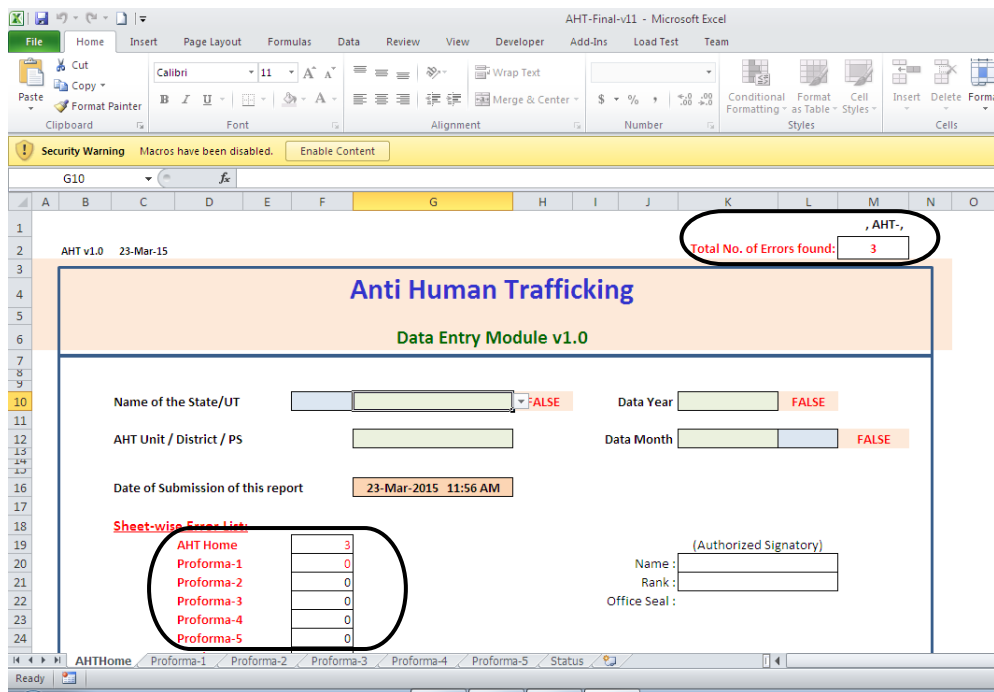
AHT-Final-v11 - Microsoft Excel

File Home Insert Page Layout Formulas Data Review View Developer Add-Ins Load Test Team

Paste
Cut
Copy
Format Painter
Clipboard
Calibri 11
B I U
Font
Wrap Text
Merge & Center
Alignment
$ % , .00
Number
Conditional Formatting
Format as Table
Cell Styles
Styles
Insert Delete Forma
Cells

Security Warning Macros have been disabled. Enable Content

G10 $f_x$

| | A | B | C | D | E | F | G | H | I | J | K | L | M | N | O |
|---|---|---|---|---|---|---|---|---|---|---|---|---|---|---|---|

1 , AHT-,
2 AHT v1.0 23-Mar-15 Total No. of Errors found: 3

Anti Human Trafficking

Data Entry Module v1.0

Name of the State/UT FALSE Data Year FALSE

AHT Unit / District / PS Data Month FALSE

Date of Submission of this report 23-Mar-2015 11:56 AM

Sheet-wise Error List:

| AHT Home | 3 |
|---|---|
| Proforma-1 | 0 |
| Proforma-2 | 0 |
| Proforma-3 | 0 |
| Proforma-4 | 0 |
| Proforma-5 | 0 |

(Authorized Signatory)
Name :
Rank :
Office Seal :

AHTHome Proforma-1 Proforma-2 Proforma-3 Proforma-4 Proforma-5 Status

Ready